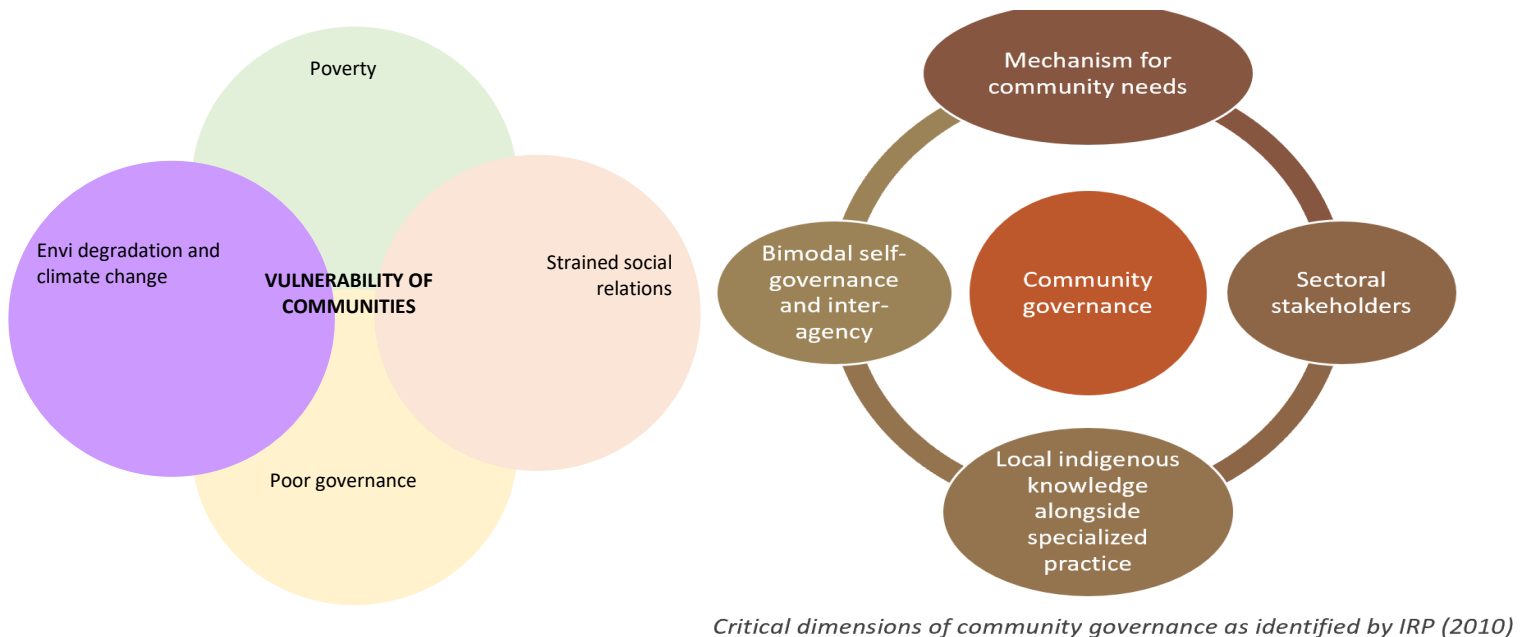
Poverty

Envi degradation and climate change

VULNERABILITY OF COMMUNITIES

Strained social relations

Poor governance

Mechanism for community needs

Bimodal self-governance and inter-agency

Community governance

Sectoral stakeholders

Local indigenous knowledge alongside specialized practice

Critical dimensions of community governance as identified by IRP (2010)